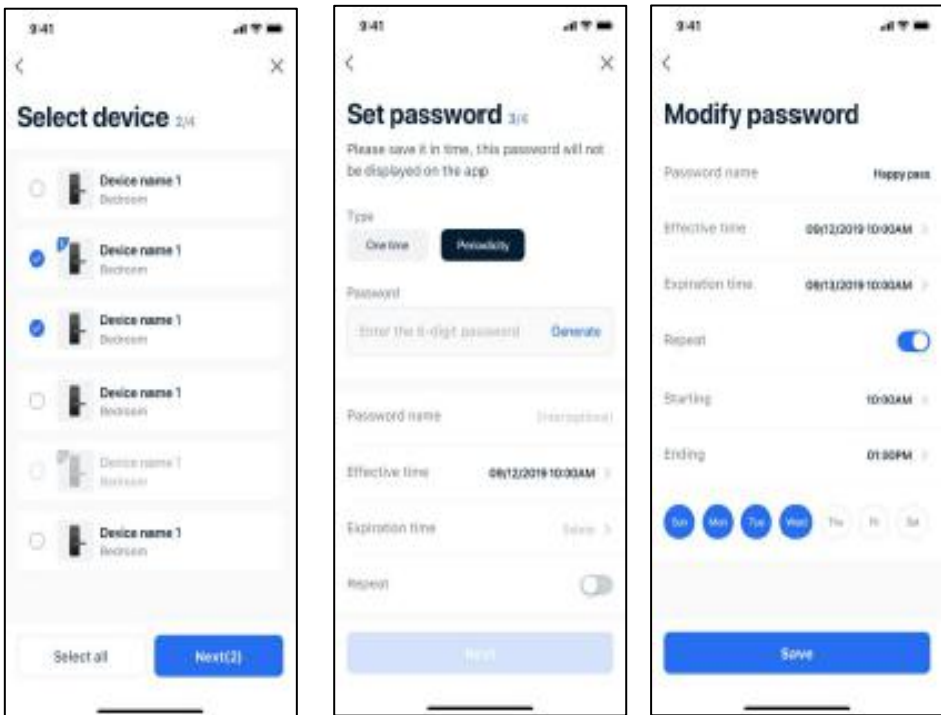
9:41

Select device 2/4

Device name 1
Bedroom

Device name 1
Bedroom

Device name 1
Bedroom

Device name 1
Bedroom

Device name 1
Bedroom

Device name 1
Bedroom

Select all

Next(2)

9:41

Set password 3/4

Please save it in time, this password will not be displayed on the app

Type

One time

Periodicity

Password

Enter the 6-digit password

Generate

Password name

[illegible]

Effective time

09/12/2019 10:00AM

Expiration time

Select

Repeat

Next

9:41

Modify password

Password name

Happy pass

Effective time

09/12/2019 10:00AM

Expiration time

09/13/2019 10:00AM

Repeat

Starting

10:00AM

Ending

01:00PM

Sun Mon Tue Wed Thu Fri Sat

Save